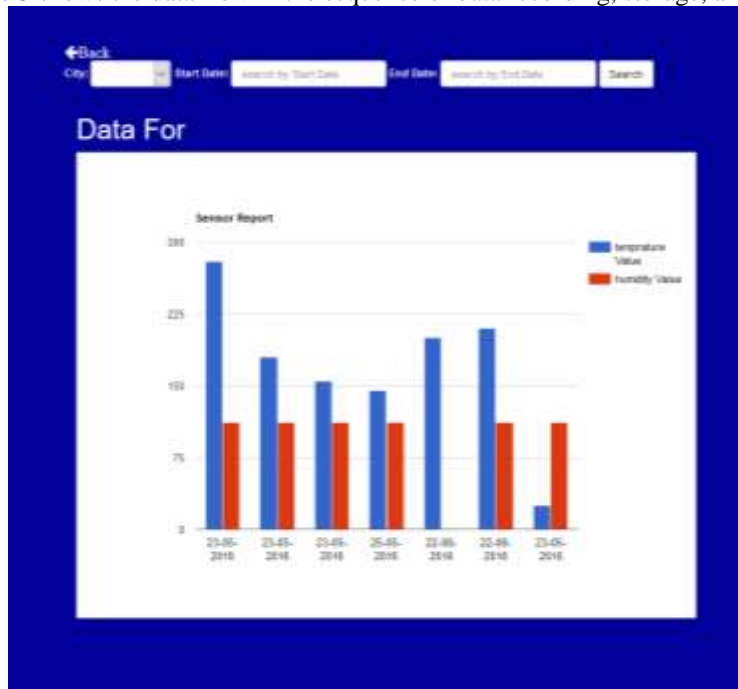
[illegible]

←Back
City: Start Date: search by Start Date End Date: search by End Date Search

Data For

Sensor Report

temperature Value
humidity Value

300
225
150
75
0

23-05-2016
23-05-2016
23-05-2016
25-05-2016
22-06-2016
22-06-2016
23-05-2016